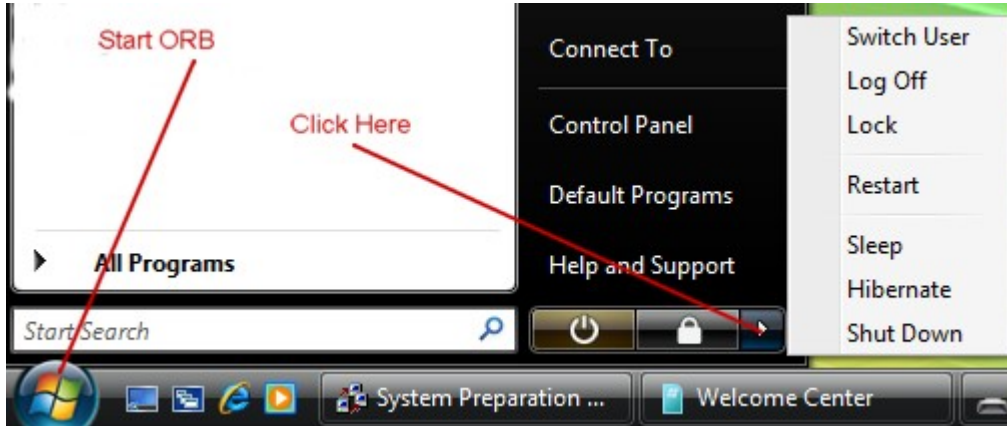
Start ORB

Click Here

All Programs

Start Search

Connect To

Control Panel

Default Programs

Help and Support

Switch User
Log Off
Lock
Restart
Sleep
Hibernate
Shut Down

System Preparation ...

Welcome Center